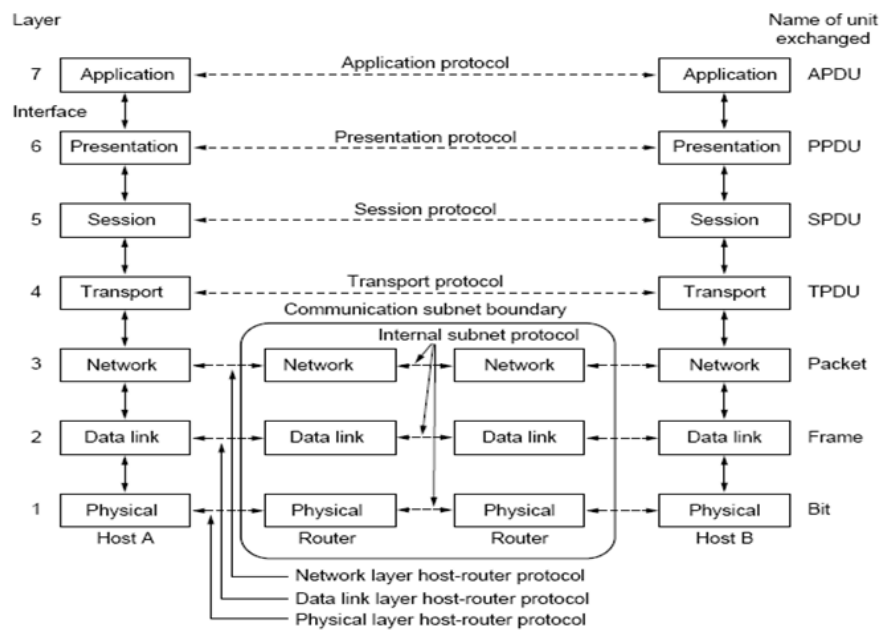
Layer

Name of unit exchanged

7 Application

Application protocol

Application APDU

Interface

6 Presentation

Presentation protocol

Presentation PPDU

5 Session

Session protocol

Session SPDU

4 Transport

Transport protocol

Transport TPDU

Communication subnet boundary

Internal subnet protocol

3 Network

Network

Network

Network Packet

2 Data link

Data link

Data link

Data link Frame

1 Physical

Physical

Physical

Physical Bit

Host A

Router

Router

Host B

Network layer host-router protocol

Data link layer host-router protocol

Physical layer host-router protocol